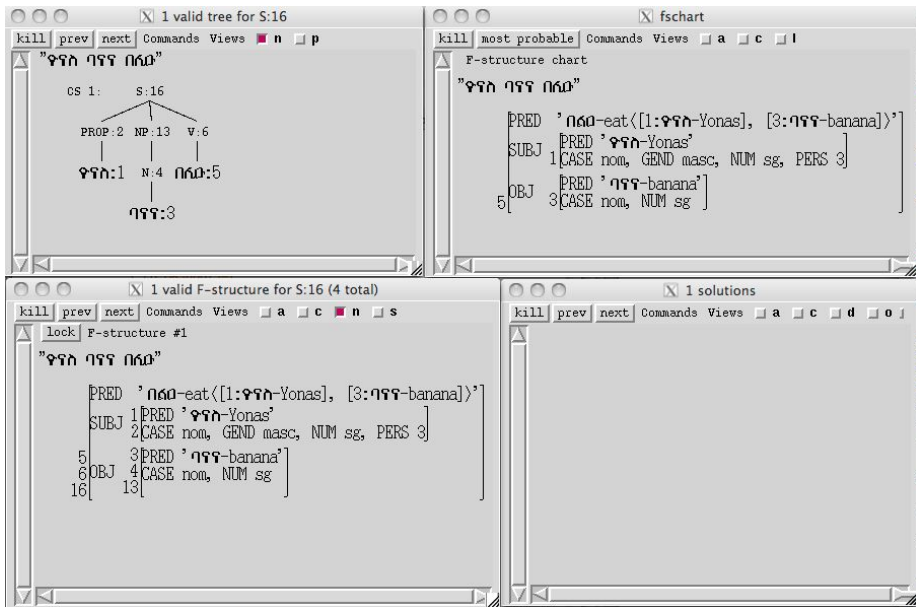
1 valid tree for S:16

kill prev next Commands Views n p

"ዮናስ ሙዝ በላው"

CS 1: S:16

PROP:2 NP:13 V:6

ዮናስ:1 N:4 በላው:5

ሙዝ:3

fschart

kill most probable Commands Views a c l

F-structure chart

"ዮናስ ሙዝ በላው"

PRED 'በላው-eat⟨[1:ዮናስ-Yonas], [3:ሙዝ-banana]⟩'
SUBJ 1 [PRED 'ዮናስ-Yonas' CASE nom, GEND masc, NUM sg, PERS 3]
OBJ 3 [PRED 'ሙዝ-banana' CASE nom, NUM sg]
5

1 valid F-structure for S:16 (4 total)

kill prev next Commands Views a c n s

lock F-structure #1

"ዮናስ ሙዝ በላው"

PRED 'በላው-eat⟨[1:ዮናስ-Yonas], [3:ሙዝ-banana]⟩'
SUBJ 1 2 [PRED 'ዮናስ-Yonas' CASE nom, GEND masc, NUM sg, PERS 3]
OBJ 3 4 13 [PRED 'ሙዝ-banana' CASE nom, NUM sg]
5 6 16

1 solutions

kill prev next Commands Views a c d o